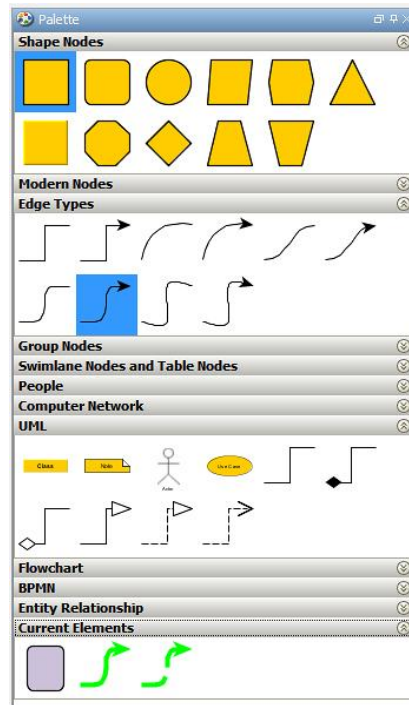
Palette

Shape Nodes

Modern Nodes

Edge Types

Group Nodes

Swimlane Nodes and Table Nodes

People

Computer Network

UML

Class

Note

Actor

Use Case

Flowchart

BPMN

Entity Relationship

Current Elements